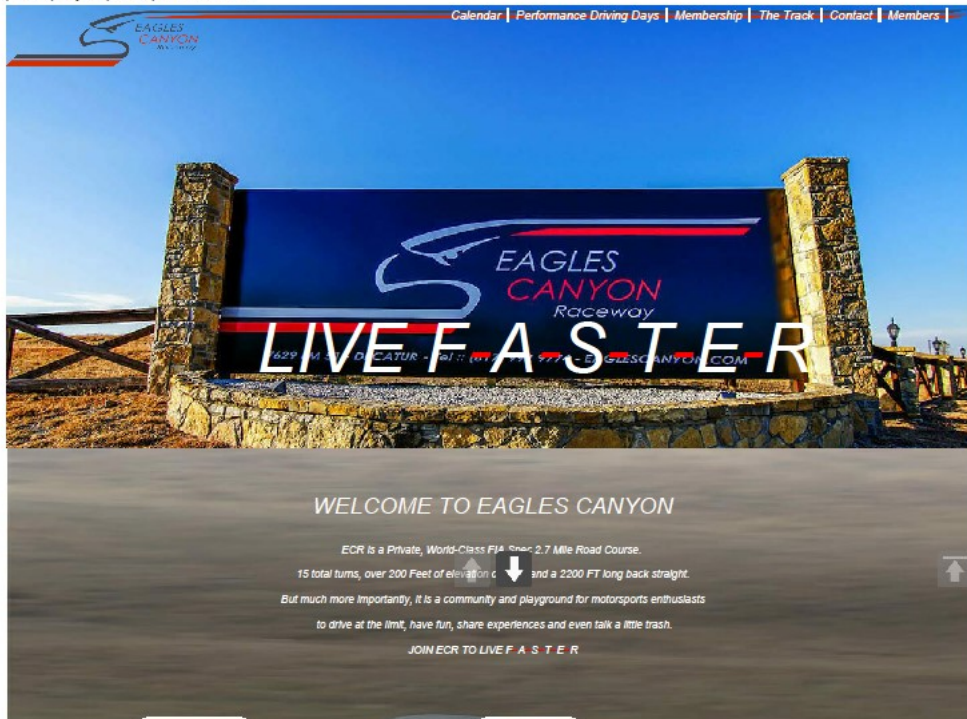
EAGLES CANYON Raceway

Calendar | Performance Driving Days | Membership | The Track | Contact | Members |

EAGLES CANYON Raceway

7629 FM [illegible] DECATUR - Tel :: (9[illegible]) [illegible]-9774 - EAGLESCANYON.COM

LIVE F A S T E R

WELCOME TO EAGLES CANYON

ECR is a Private, World-Class FIA Spec 2.7 Mile Road Course.

15 total turns, over 200 Feet of elevation c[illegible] and a 2200 FT long back straight.

But much more importantly, it is a community and playground for motorsports enthusiasts

to drive at the limit, have fun, share experiences and even talk a little trash.

JOIN ECR TO LIVE F A S T E R